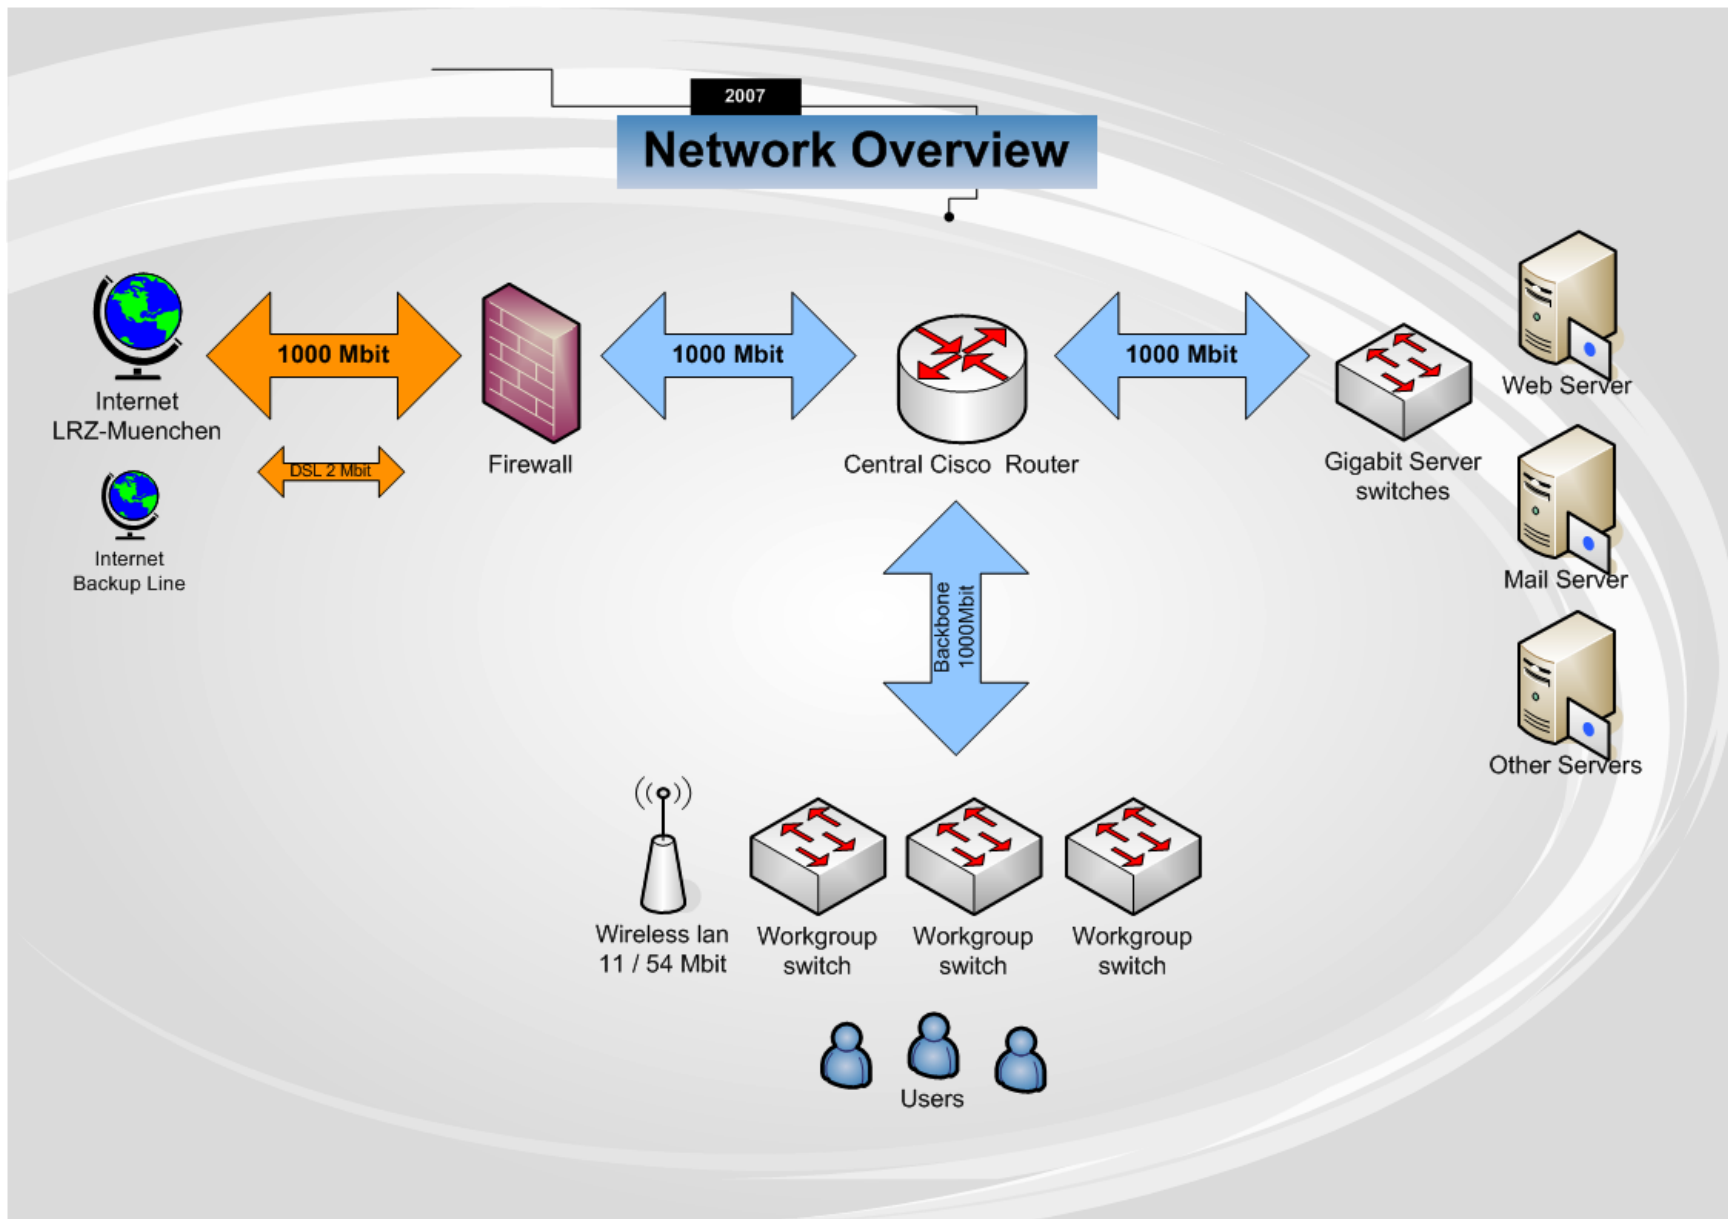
2007

Network Overview

Internet
LRZ-Muenchen

1000 Mbit

DSL 2 Mbit

Internet
Backup Line

Firewall

1000 Mbit

Central Cisco Router

1000 Mbit

Gigabit Server
switches

Web Server

Mail Server

Other Servers

Backbone
1000Mbit

Wireless lan
11 / 54 Mbit

Workgroup
switch

Workgroup
switch

Workgroup
switch

Users